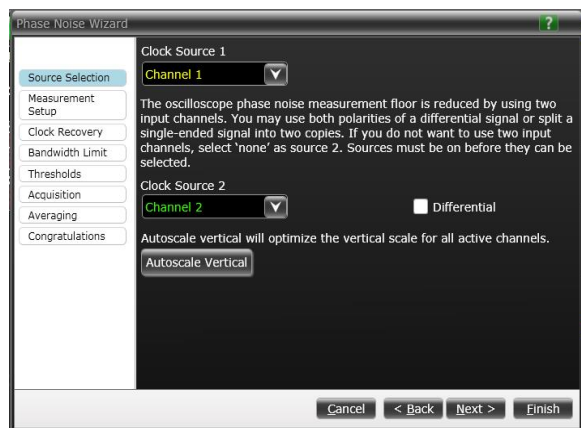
Phase Noise Wizard

?

Source Selection
Measurement Setup
Clock Recovery
Bandwidth Limit
Thresholds
Acquisition
Averaging
Congratulations

Clock Source 1
Channel 1

The oscilloscope phase noise measurement floor is reduced by using two input channels. You may use both polarities of a differential signal or split a single-ended signal into two copies. If you do not want to use two input channels, select 'none' as source 2. Sources must be on before they can be selected.

Clock Source 2
Channel 2

Differential

Autoscale vertical will optimize the vertical scale for all active channels.

Autoscale Vertical

Cancel
< Back
Next >
Finish